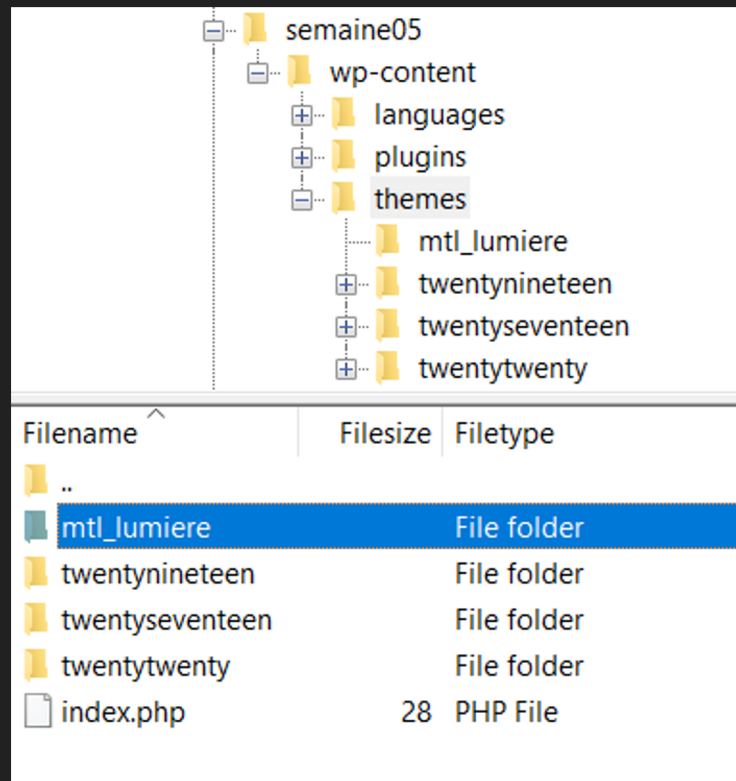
semaine05
wp-content
languages
plugins
themes
mtl_lumiere
twentynineteen
twentyseventeen
twentytwenty

| Filename | Filesize | Filetype |
|---|---|---|
| .. | | |
| mtl_lumiere | | File folder |
| twentynineteen | | File folder |
| twentyseventeen | | File folder |
| twentytwenty | | File folder |
| index.php | 28 | PHP File |